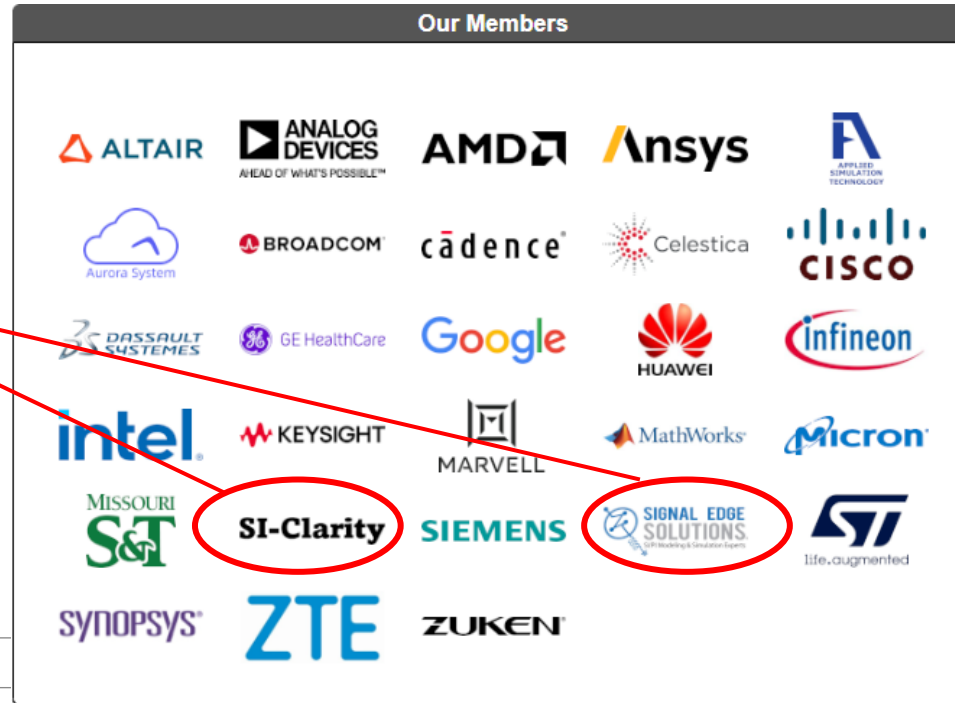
Our Members

ALTAIR
ANALOG DEVICES
AHEAD OF WHAT'S POSSIBLE™
AMD
Ansys
APPLIED SIMULATION TECHNOLOGY

Aurora System
BROADCOM
cadence
Celestica
CISCO

DASSAULT SYSTEMES
GE HealthCare
Google
HUAWEI
infineon

intel
KEYSIGHT
MARVELL
MathWorks
Micron

MISSOURI S&T
SI-Clarity
SIEMENS
SIGNAL EDGE SOLUTIONS
SI/PI Modeling & Simulation Experts
life.augmented

SYNOPSYS
ZTE
ZUKEN